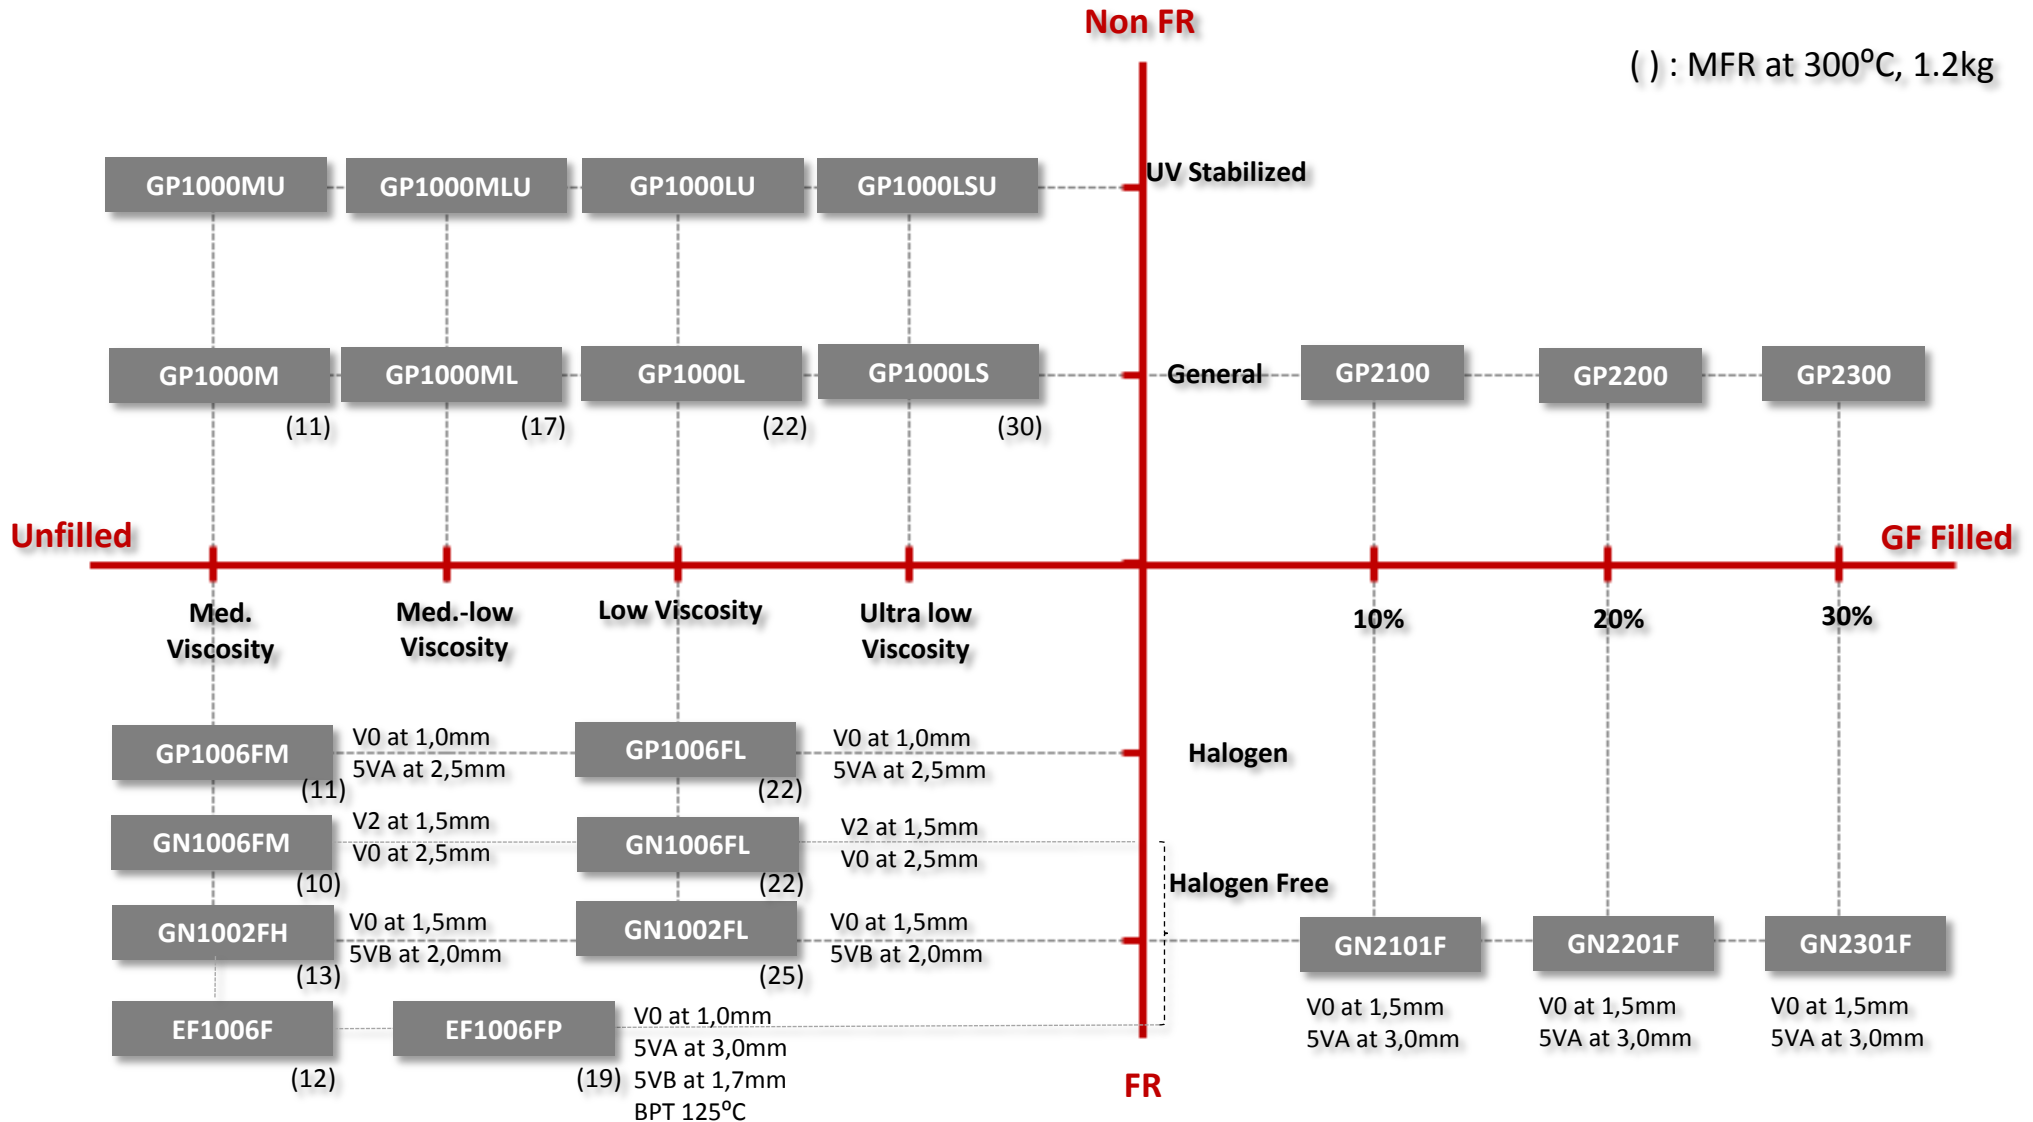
Non FR

( ) : MFR at 300°C, 1.2kg

GP1000MU
GP1000MLU
GP1000LU
GP1000LSU
UV Stabilized

GP1000M
GP1000ML
GP1000L
GP1000LS
General
GP2100
GP2200
GP2300

(11)
(17)
(22)
(30)

Unfilled
GF Filled

Med. Viscosity
Med.-low Viscosity
Low Viscosity
Ultra low Viscosity
10%
20%
30%

GP1006FM
V0 at 1,0mm
5VA at 2,5mm
GP1006FL
V0 at 1,0mm
5VA at 2,5mm
Halogen
(11)
(22)

GN1006FM
V2 at 1,5mm
V0 at 2,5mm
GN1006FL
V2 at 1,5mm
V0 at 2,5mm
(10)
(22)
Halogen Free

GN1002FH
V0 at 1,5mm
5VB at 2,0mm
GN1002FL
V0 at 1,5mm
5VB at 2,0mm
GN2101F
GN2201F
GN2301F
(13)
(25)

EF1006F
EF1006FP
V0 at 1,0mm
5VA at 3,0mm
5VB at 1,7mm
BPT 125°C
(12)
(19)

V0 at 1,5mm
5VA at 3,0mm
V0 at 1,5mm
5VA at 3,0mm
V0 at 1,5mm
5VA at 3,0mm

FR